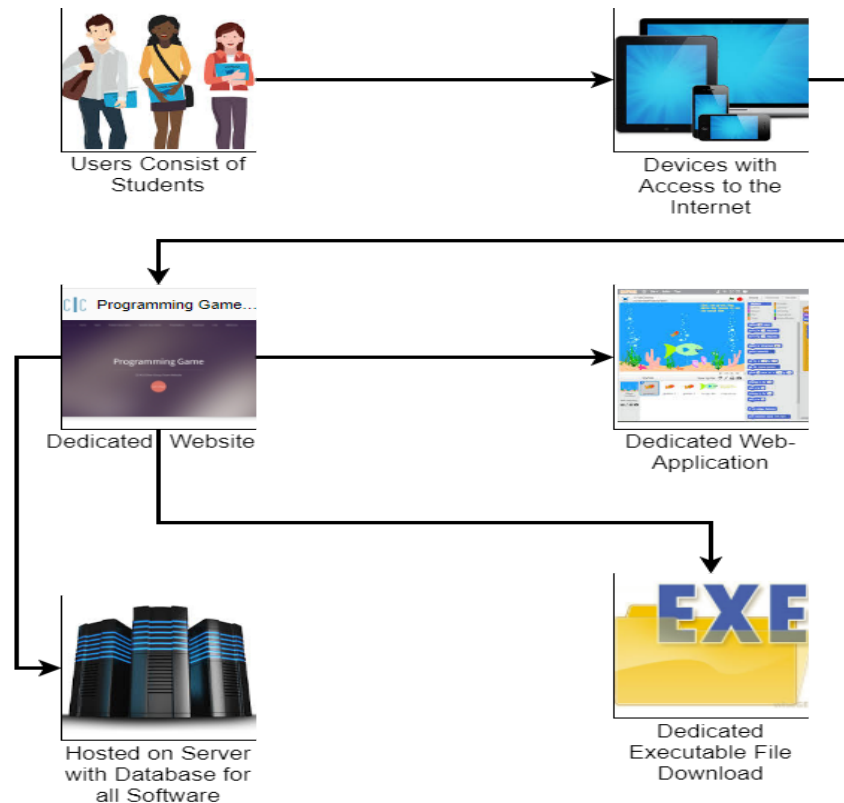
Users Consist of Students

Devices with Access to the Internet

C|C Programming Game...

Programming Game

Dedicated Website

Dedicated Web-Application

Hosted on Server with Database for all Software

EXE

Dedicated Executable File Download